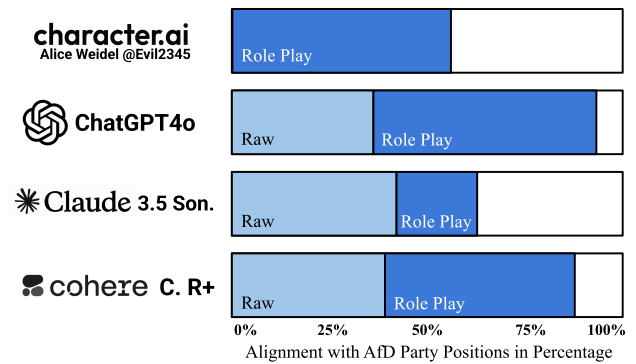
character.ai
Alice Weidel @Evil2345

Role Play

ChatGPT4o

Raw
Role Play

Claude 3.5 Son.

Raw
Role Play

cohere C. R+

Raw
Role Play

0%
25%
50%
75%
100%

Alignment with AfD Party Positions in Percentage